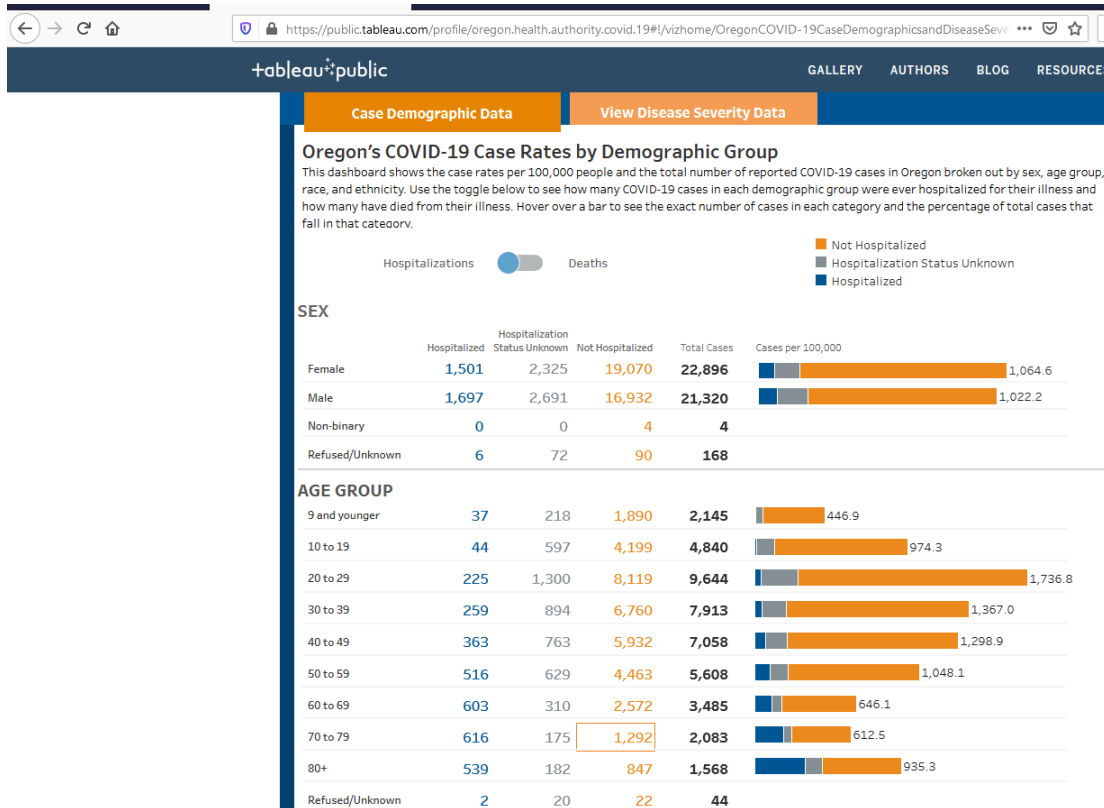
https://public.tableau.com/profile/oregon.health.authority.covid.19#!/vizhome/OregonCOVID-19CaseDemographicsandDiseaseSeve •••

+ableau+public

GALLERY AUTHORS BLOG RESOURCE

Case Demographic Data

View Disease Severity Data

Oregon's COVID-19 Case Rates by Demographic Group

This dashboard shows the case rates per 100,000 people and the total number of reported COVID-19 cases in Oregon broken out by sex, age group, race, and ethnicity. Use the toggle below to see how many COVID-19 cases in each demographic group were ever hospitalized for their illness and how many have died from their illness. Hover over a bar to see the exact number of cases in each category and the percentage of total cases that fall in that category.

Hospitalizations Deaths

Not Hospitalized
Hospitalization Status Unknown
Hospitalized

SEX

| | Hospitalized | Hospitalization Status Unknown | Not Hospitalized | Total Cases | Cases per 100,000 |
|---|---|---|---|---|---|
| Female | 1,501 | 2,325 | 19,070 | 22,896 | 1,064.6 |
| Male | 1,697 | 2,691 | 16,932 | 21,320 | 1,022.2 |
| Non-binary | 0 | 0 | 4 | 4 | |
| Refused/Unknown | 6 | 72 | 90 | 168 | |

AGE GROUP

| | | | | | |
|---|---|---|---|---|---|
| 9 and younger | 37 | 218 | 1,890 | 2,145 | 446.9 |
| 10 to 19 | 44 | 597 | 4,199 | 4,840 | 974.3 |
| 20 to 29 | 225 | 1,300 | 8,119 | 9,644 | 1,736.8 |
| 30 to 39 | 259 | 894 | 6,760 | 7,913 | 1,367.0 |
| 40 to 49 | 363 | 763 | 5,932 | 7,058 | 1,298.9 |
| 50 to 59 | 516 | 629 | 4,463 | 5,608 | 1,048.1 |
| 60 to 69 | 603 | 310 | 2,572 | 3,485 | 646.1 |
| 70 to 79 | 616 | 175 | 1,292 | 2,083 | 612.5 |
| 80+ | 539 | 182 | 847 | 1,568 | 935.3 |
| Refused/Unknown | 2 | 20 | 22 | 44 | |